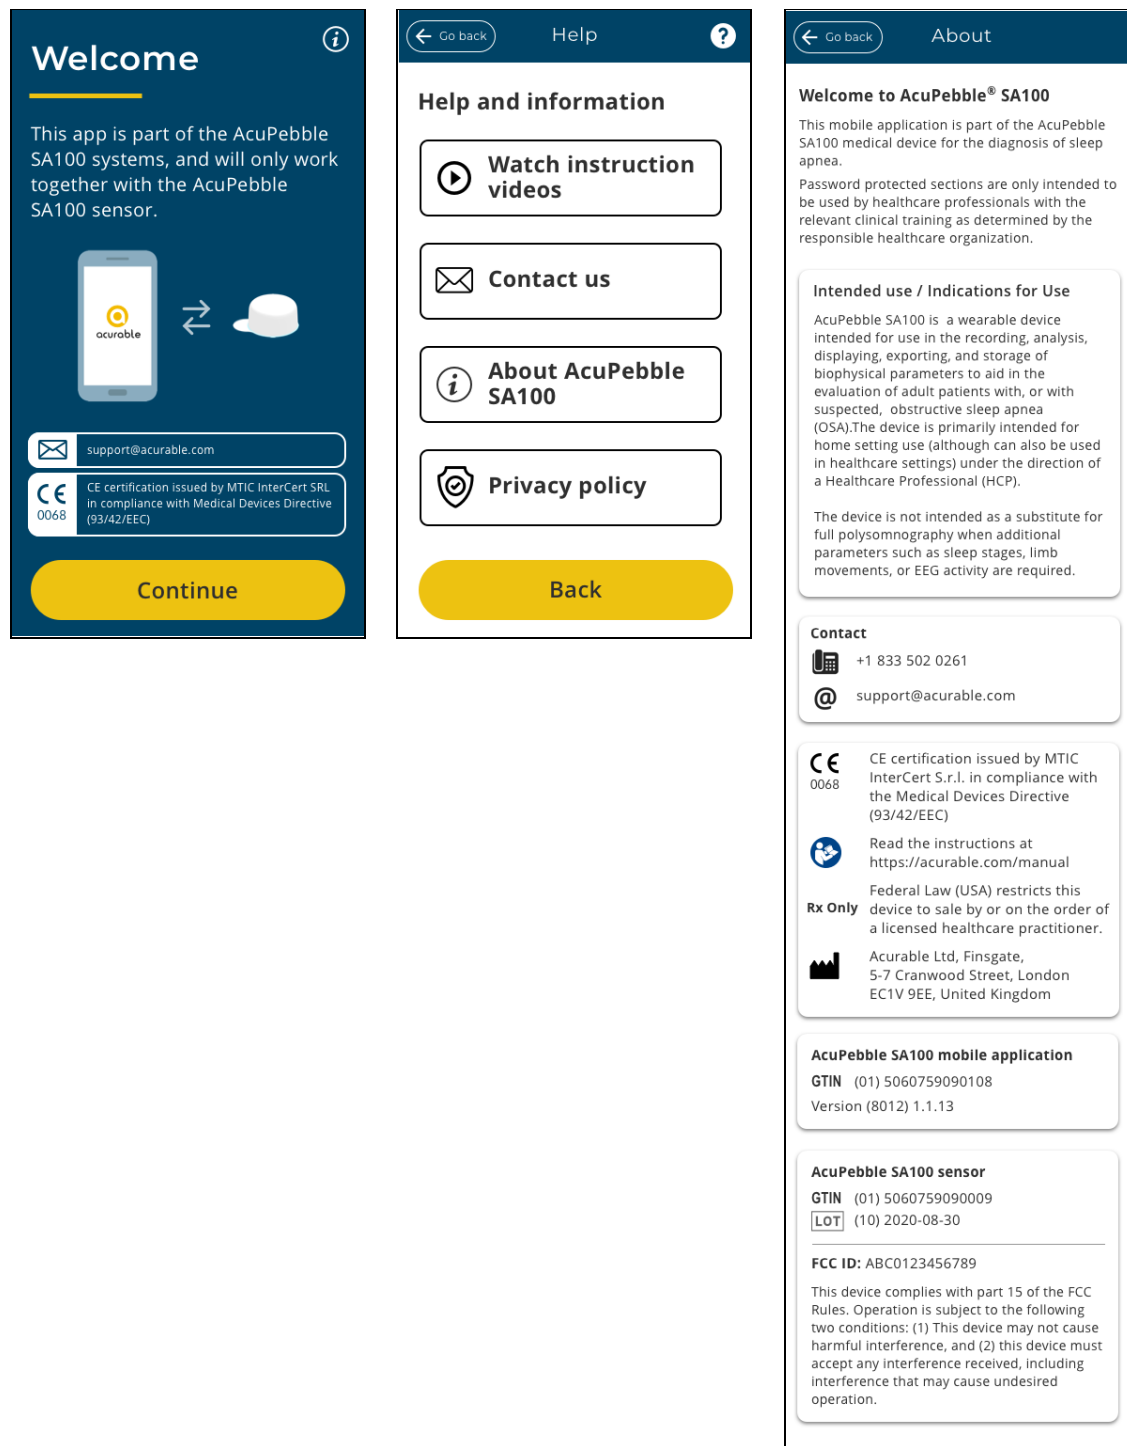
Welcome

This app is part of the AcuPebble SA100 systems, and will only work together with the AcuPebble SA100 sensor.

acurable

support@acurable.com

CE 0068 CE certification issued by MTIC InterCert SRL in compliance with Medical Devices Directive (93/42/EEC)

Continue

Go back Help

Help and information

Watch instruction videos

Contact us

About AcuPebble SA100

Privacy policy

Back

Go back About

Welcome to AcuPebble® SA100

This mobile application is part of the AcuPebble SA100 medical device for the diagnosis of sleep apnea.

Password protected sections are only intended to be used by healthcare professionals with the relevant clinical training as determined by the responsible healthcare organization.

Intended use / Indications for Use

AcuPebble SA100 is a wearable device intended for use in the recording, analysis, displaying, exporting, and storage of biophysical parameters to aid in the evaluation of adult patients with, or with suspected, obstructive sleep apnea (OSA).The device is primarily intended for home setting use (although can also be used in healthcare settings) under the direction of a Healthcare Professional (HCP).

The device is not intended as a substitute for full polysomnography when additional parameters such as sleep stages, limb movements, or EEG activity are required.

Contact

+1 833 502 0261

support@acurable.com

CE 0068 CE certification issued by MTIC InterCert S.r.l. in compliance with the Medical Devices Directive (93/42/EEC)

Read the instructions at https://acurable.com/manual

Rx Only Federal Law (USA) restricts this device to sale by or on the order of a licensed healthcare practitioner.

Acurable Ltd, Finsgate, 5-7 Cranwood Street, London EC1V 9EE, United Kingdom

AcuPebble SA100 mobile application

GTIN (01) 5060759090108

Version (8012) 1.1.13

AcuPebble SA100 sensor

GTIN (01) 5060759090009

LOT (10) 2020-08-30

FCC ID: ABC0123456789

This device complies with part 15 of the FCC Rules. Operation is subject to the following two conditions: (1) This device may not cause harmful interference, and (2) this device must accept any interference received, including interference that may cause undesired operation.